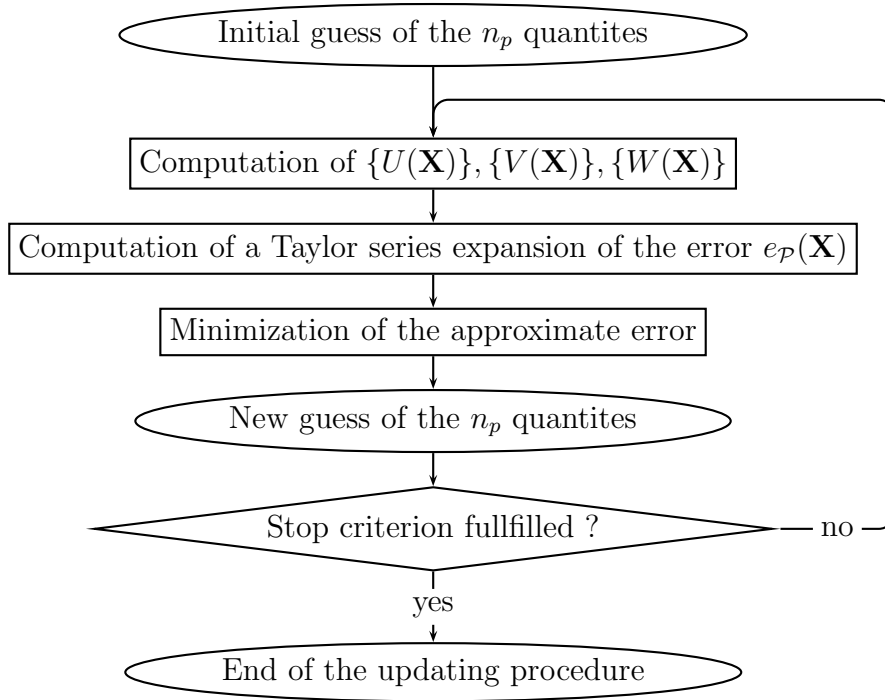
Initial guess of the $n_p$ quantites

Computation of $\{U(\mathbf{X})\}, \{V(\mathbf{X})\}, \{W(\mathbf{X})\}$

Computation of a Taylor series expansion of the error $e_{\mathcal{P}}(\mathbf{X})$

Minimization of the approximate error

New guess of the $n_p$ quantites

Stop criterion fullfilled ?

no

yes

End of the updating procedure